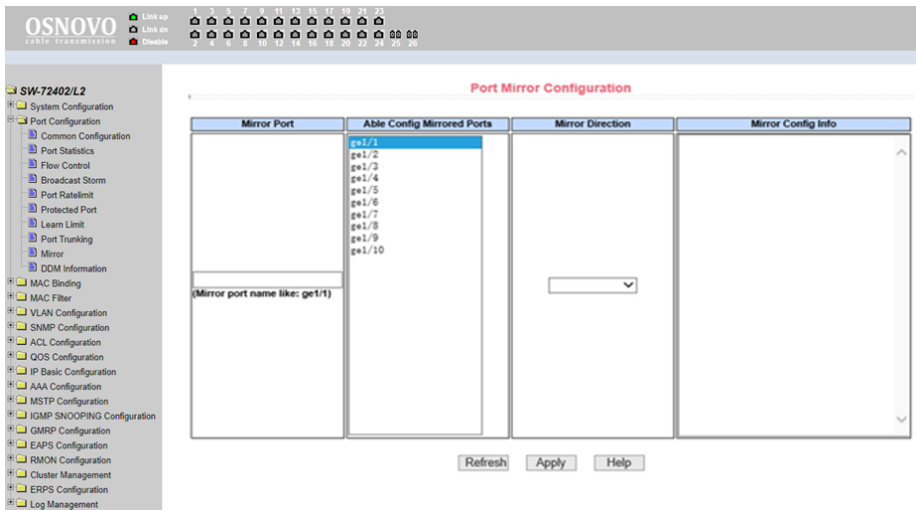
OSNOVO
cable transmission

Link up
Link dn
Disable

1 3 5 7 9 11 13 15 17 19 21 23
2 4 6 8 10 12 14 16 18 20 22 24 25 26

SW-72402/L2
System Configuration
Port Configuration
Common Configuration
Port Statistics
Flow Control
Broadcast Storm
Port Ratelimit
Protected Port
Learn Limit
Port Trunking
Mirror
DDM Information
MAC Binding
MAC Filter
VLAN Configuration
SNMP Configuration
ACL Configuration
QOS Configuration
IP Basic Configuration
AAA Configuration
MSTP Configuration
IGMP SNOOPING Configuration
GMRP Configuration
EAPS Configuration
RMON Configuration
Cluster Management
ERPS Configuration
Log Management

Port Mirror Configuration

| Mirror Port | Able Config Mirrored Ports | Mirror Direction | Mirror Config Info |
|---|---|---|---|
| (Mirror port name like: ge1/1) | ge1/1 ge1/2 ge1/3 ge1/4 ge1/5 ge1/6 ge1/7 ge1/8 ge1/9 ge1/10 | | |

Refresh Apply Help